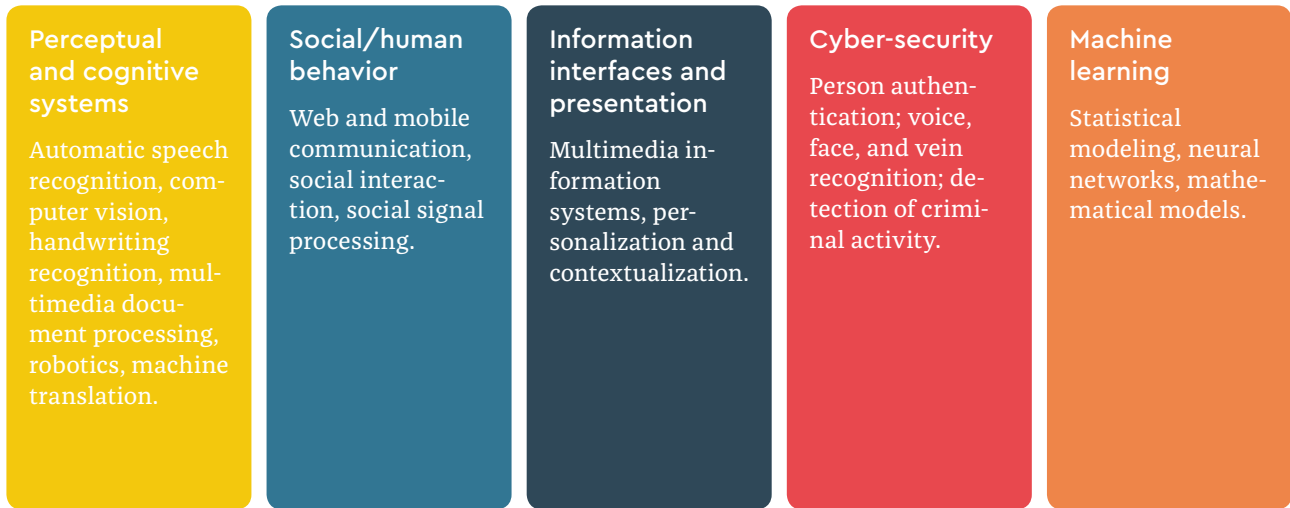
Perceptual and cognitive systems

Automatic speech recognition, computer vision, handwriting recognition, multimedia document processing, robotics, machine translation.

Social/human behavior

Web and mobile communication, social interaction, social signal processing.

Information interfaces and presentation

Multimedia information systems, personalization and contextualization.

Cyber-security

Person authentication; voice, face, and vein recognition; detection of criminal activity.

Machine learning

Statistical modeling, neural networks, mathematical models.